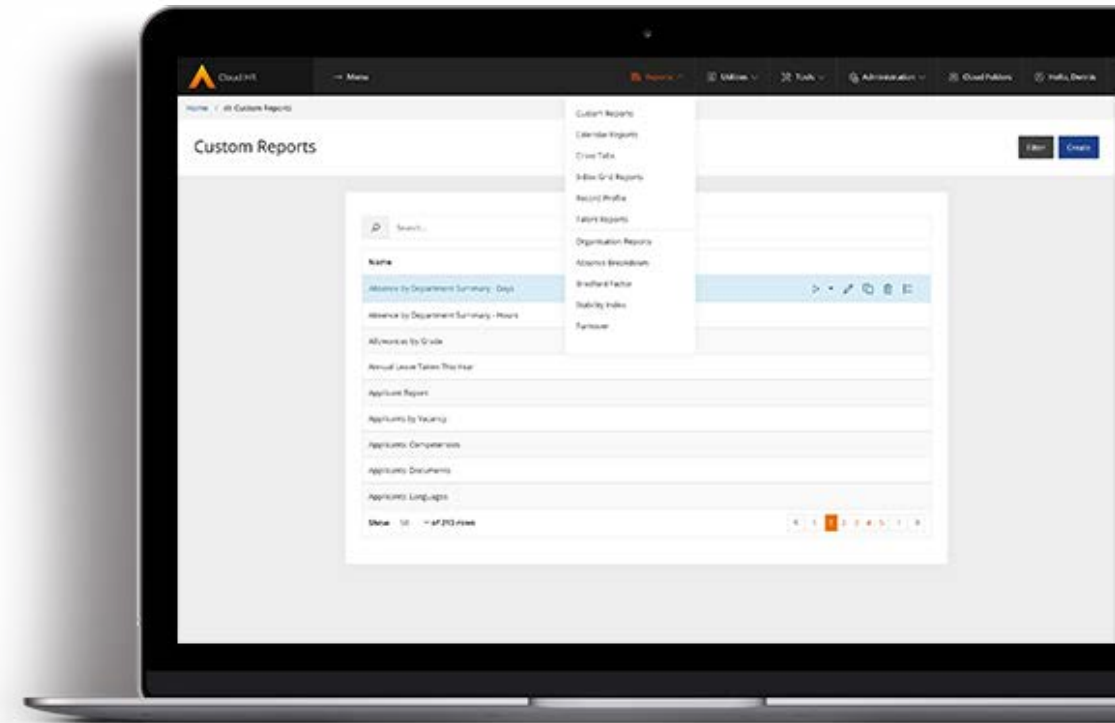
CloudHR

Menu

Reports

Utilities

Tools

Administration

Cloud Folders

Hello, Dennis

Home / All Custom Reports

Custom Reports

Filter

Create

Custom Reports

Calendar Reports

Cross Tabs

Inline Grid Reports

Record Profile

Talent Reports

Organisation Reports

Absence Breakdown

Bradford Factor

Stability Index

Turnover

Search...

Name

Absence by Department Summary - Days

Absence by Department Summary - Hours

Allowances by Grade

Annual Leave Taken This Year

Applicant Report

Applicants by Vacancy

Applicants: Competencies

Applicants: Documents

Applicants: Languages

Show 10 of 213 rows

1 2 3 4 5